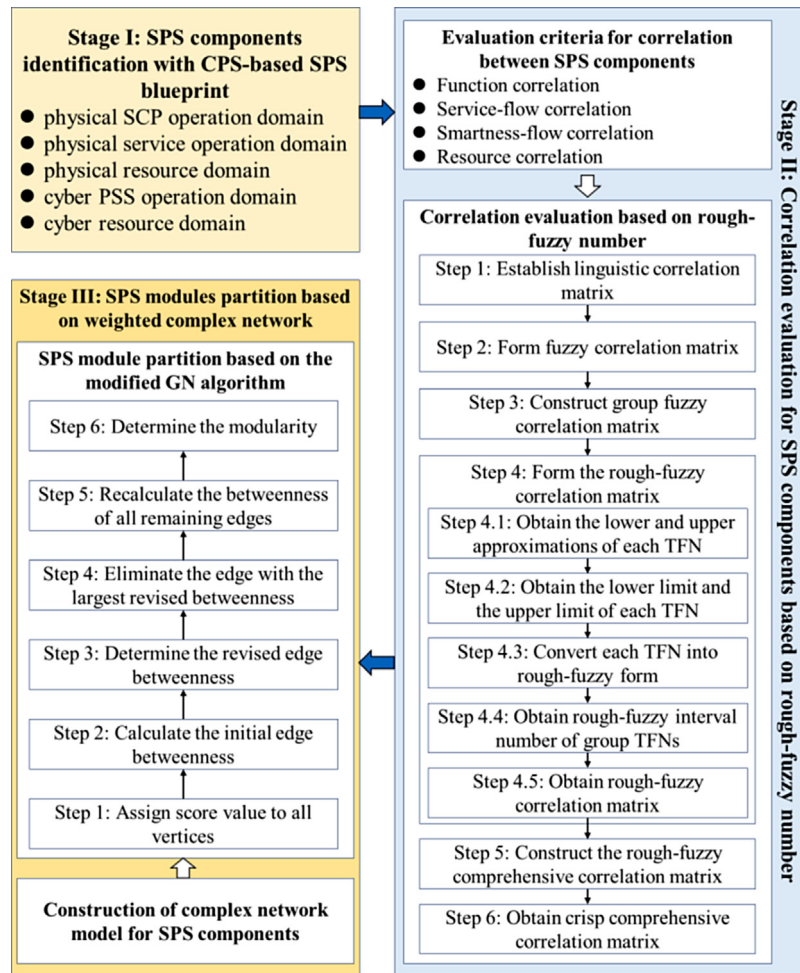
Stage I: SPS components identification with CPS-based SPS blueprint
● physical SCP operation domain
● physical service operation domain
● physical resource domain
● cyber PSS operation domain
● cyber resource domain

Evaluation criteria for correlation between SPS components
● Function correlation
● Service-flow correlation
● Smartness-flow correlation
● Resource correlation

Stage II: Correlation evaluation for SPS components based on rough-fuzzy number

Correlation evaluation based on rough-fuzzy number

Step 1: Establish linguistic correlation matrix

Step 2: Form fuzzy correlation matrix

Step 3: Construct group fuzzy correlation matrix

Step 4: Form the rough-fuzzy correlation matrix

Step 4.1: Obtain the lower and upper approximations of each TFN

Step 4.2: Obtain the lower limit and the upper limit of each TFN

Step 4.3: Convert each TFN into rough-fuzzy form

Step 4.4: Obtain rough-fuzzy interval number of group TFNs

Step 4.5: Obtain rough-fuzzy correlation matrix

Step 5: Construct the rough-fuzzy comprehensive correlation matrix

Step 6: Obtain crisp comprehensive correlation matrix

Stage III: SPS modules partition based on weighted complex network

SPS module partition based on the modified GN algorithm

Step 6: Determine the modularity

Step 5: Recalculate the betweenness of all remaining edges

Step 4: Eliminate the edge with the largest revised betweenness

Step 3: Determine the revised edge betweenness

Step 2: Calculate the initial edge betweenness

Step 1: Assign score value to all vertices

Construction of complex network model for SPS components